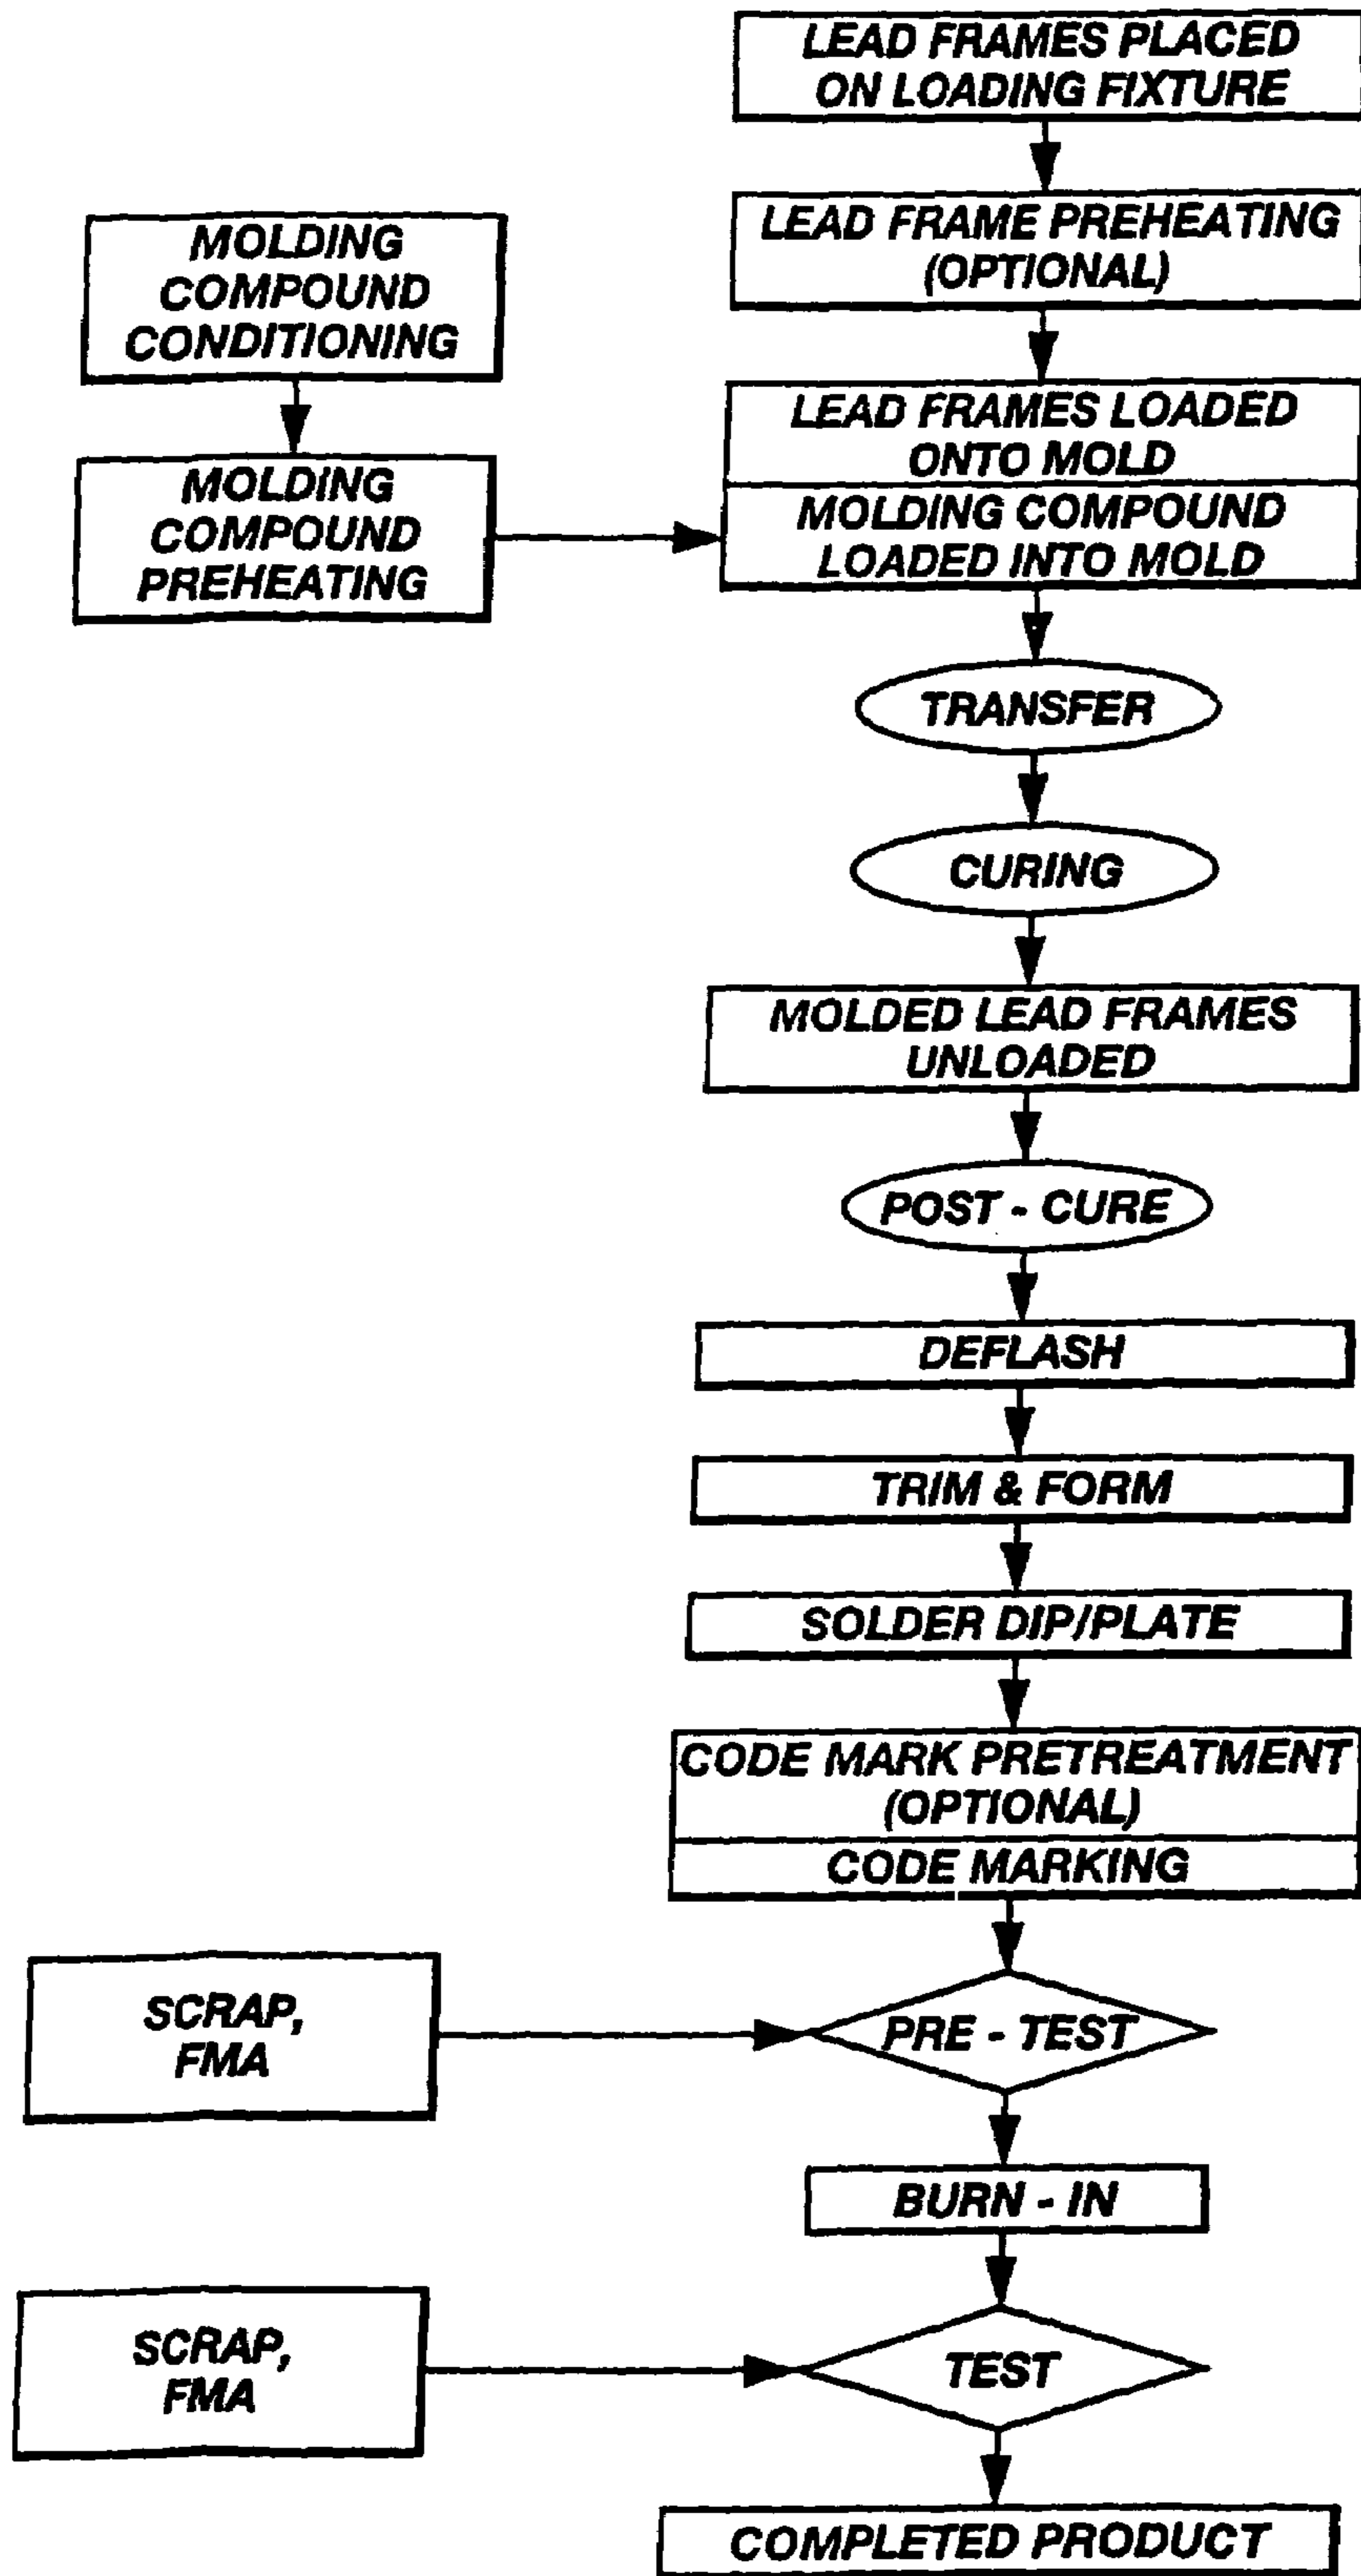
LEAD FRAMES PLACED ON LOADING FIXTURE

LEAD FRAME PREHEATING (OPTIONAL)

MOLDING COMPOUND CONDITIONING

MOLDING COMPOUND PREHEATING

LEAD FRAMES LOADED ONTO MOLD

MOLDING COMPOUND LOADED INTO MOLD

TRANSFER

CURING

MOLDED LEAD FRAMES UNLOADED

POST - CURE

DEFLASH

TRIM & FORM

SOLDER DIP/PLATE

CODE MARK PRETREATMENT (OPTIONAL)

CODE MARKING

SCRAP, FMA

PRE - TEST

BURN - IN

SCRAP, FMA

TEST

COMPLETED PRODUCT